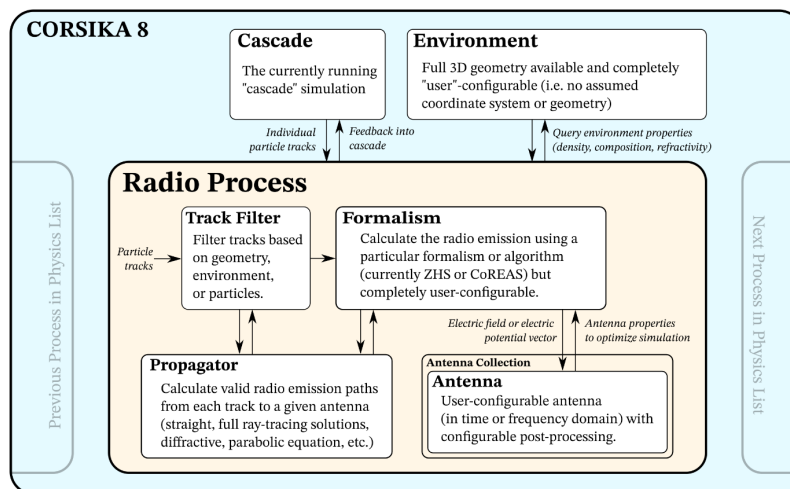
CORSIKA 8

Cascade

The currently running "cascade" simulation

Environment

Full 3D geometry available and completely "user"-configurable (i.e. no assumed coordinate system or geometry)

Individual particle tracks

Feedback into cascade

Query environment properties (density, composition, refractivity)

Previous Process in Physics List

Radio Process

Track Filter

Filter tracks based on geometry, environment, or particles.

Particle tracks

Formalism

Calculate the radio emission using a particular formalism or algorithm (currently ZHS or CoREAS) but completely user-configurable.

Electric field or electric potential vector

Antenna properties to optimize simulation

Propagator

Calculate valid radio emission paths from each track to a given antenna (straight, full ray-tracing solutions, diffractive, parabolic equation, etc.)

Antenna Collection

Antenna

User-configurable antenna (in time or frequency domain) with configurable post-processing.

Next Process in Physics List